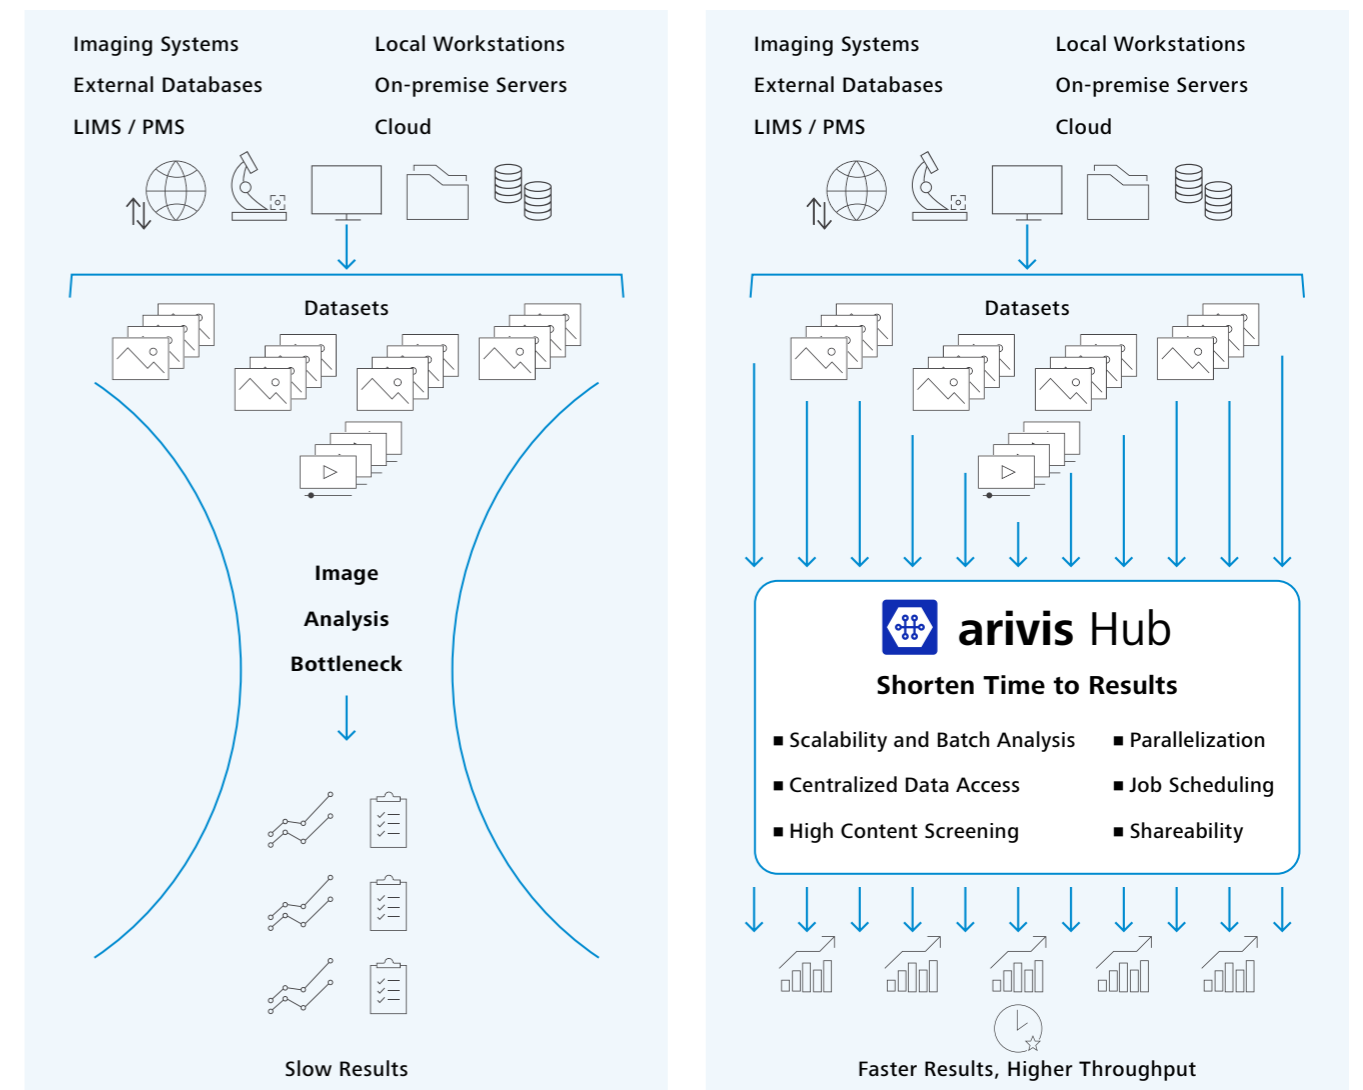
Imaging Systems
External Databases
LIMS / PMS

Local Workstations
On-premise Servers
Cloud

Datasets

Image
Analysis
Bottleneck

Slow Results

Imaging Systems
External Databases
LIMS / PMS

Local Workstations
On-premise Servers
Cloud

Datasets

arivis Hub

Shorten Time to Results

■ Scalability and Batch Analysis
■ Centralized Data Access
■ High Content Screening

■ Parallelization
■ Job Scheduling
■ Shareability

Faster Results, Higher Throughput